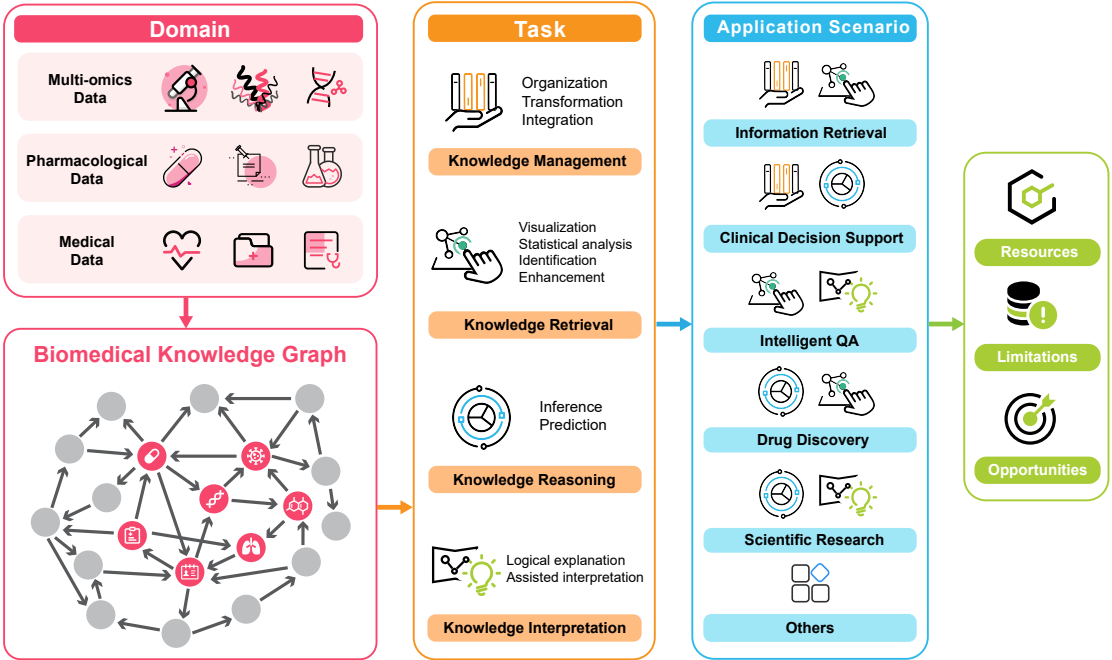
Domain

Multi-omics Data

Pharmacological Data

Medical Data

Biomedical Knowledge Graph

Task

Organization
Transformation
Integration

Knowledge Management

Visualization
Statistical analysis
Identification
Enhancement

Knowledge Retrieval

Inference
Prediction

Knowledge Reasoning

Logical explanation
Assisted interpretation

Knowledge Interpretation

Application Scenario

Information Retrieval

Clinical Decision Support

Intelligent QA

Drug Discovery

Scientific Research

Others

Resources

Limitations

Opportunities